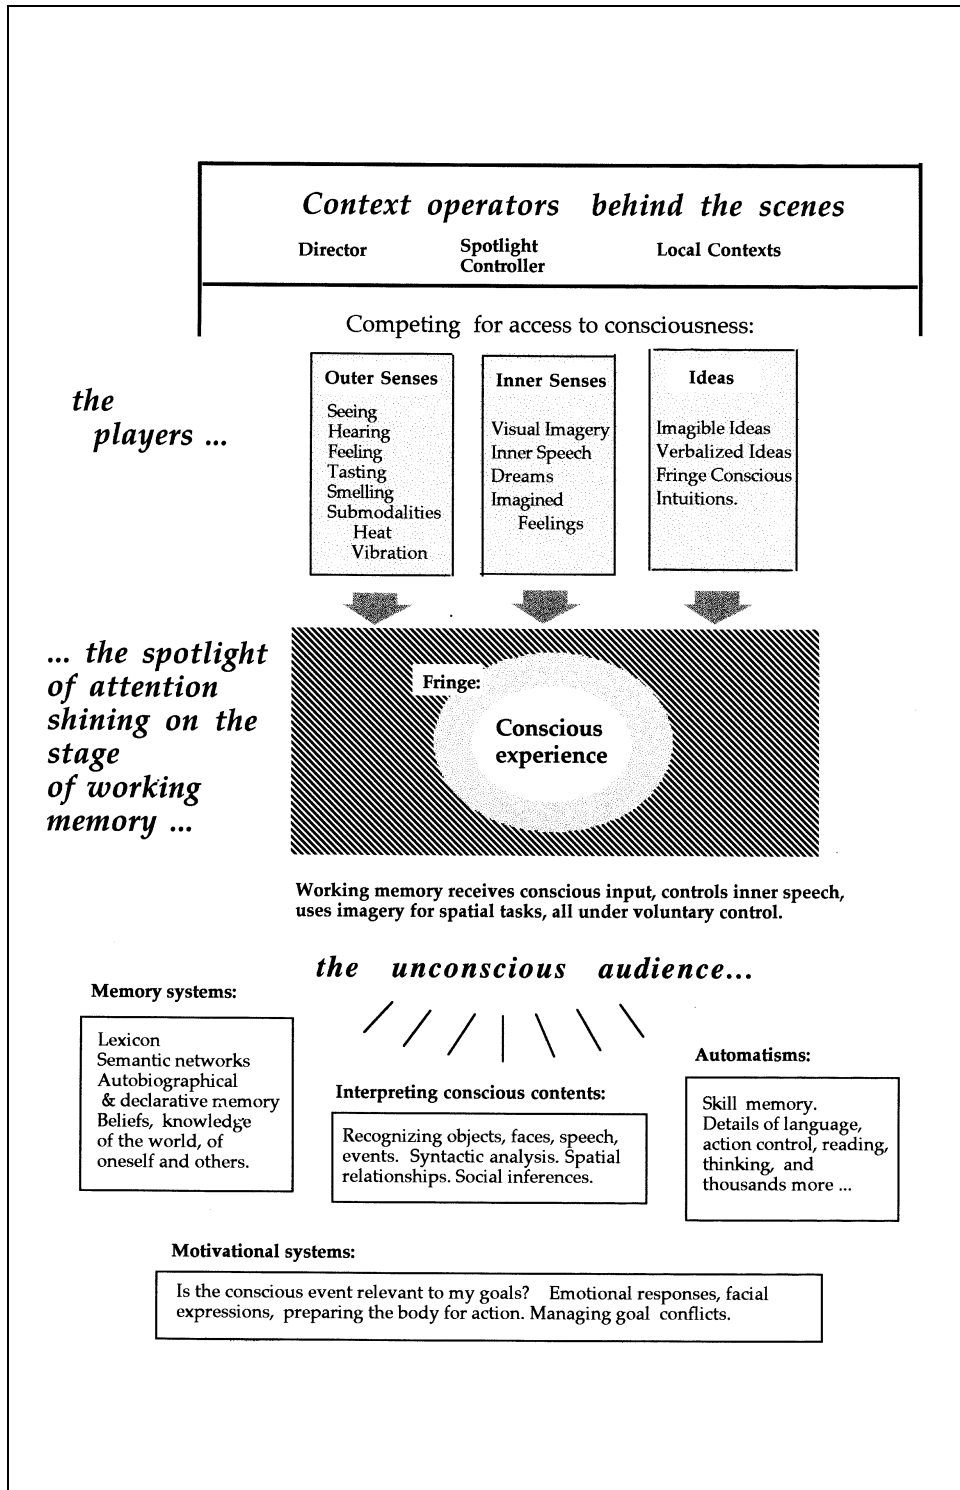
Context operators behind the scenes

Director

Spotlight Controller

Local Contexts

Competing for access to consciousness:

the players ...

Outer Senses

Seeing
Hearing
Feeling
Tasting
Smelling
Submodalities
Heat
Vibration

Inner Senses

Visual Imagery
Inner Speech
Dreams
Imagined
Feelings

Ideas

Imagible Ideas
Verbalized Ideas
Fringe Conscious
Intuitions.

... the spotlight of attention shining on the stage of working memory ...

Fringe:

Conscious experience

Working memory receives conscious input, controls inner speech, uses imagery for spatial tasks, all under voluntary control.

the unconscious audience...

Memory systems:

Lexicon
Semantic networks
Autobiographical & declarative memory
Beliefs, knowledge of the world, of oneself and others.

Interpreting conscious contents:

Recognizing objects, faces, speech, events. Syntactic analysis. Spatial relationships. Social inferences.

Automatisms:

Skill memory.
Details of language, action control, reading, thinking, and thousands more ...

Motivational systems:

Is the conscious event relevant to my goals? Emotional responses, facial expressions, preparing the body for action. Managing goal conflicts.